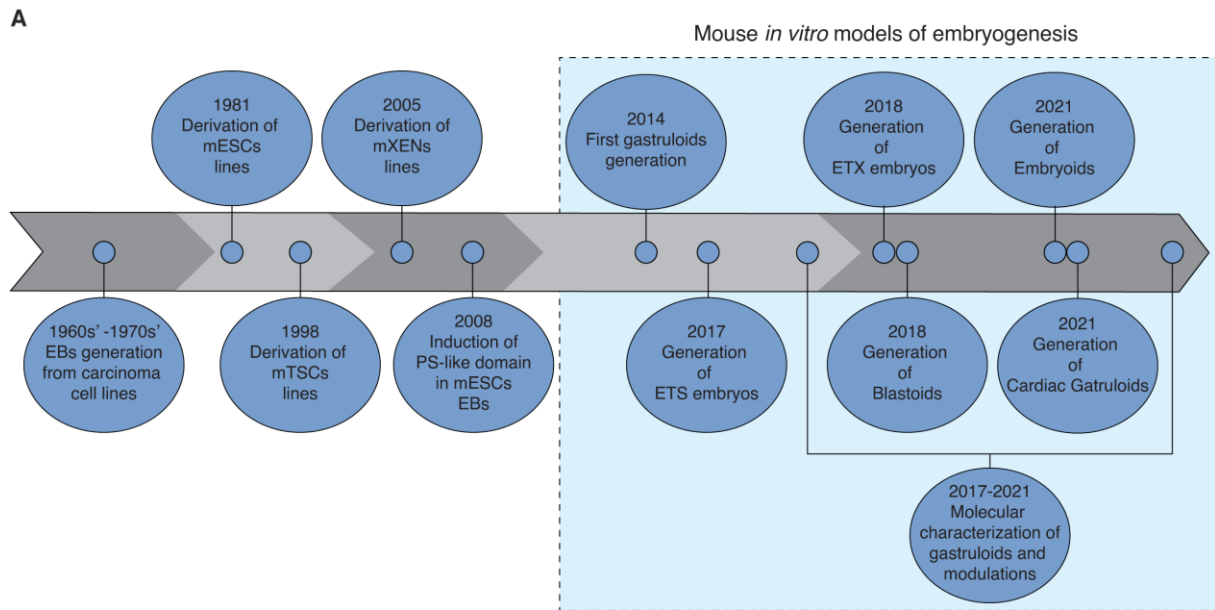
A

Mouse *in vitro* models of embryogenesis

1981 Derivation of mESCs lines

2005 Derivation of mXENs lines

2014 First gastruloids generation

2018 Generation of ETX embryos

2021 Generation of Embryoids

1960s' -1970s' EBs generation from carcinoma cell lines

1998 Derivation of mTSCs lines

2008 Induction of PS-like domain in mESCs EBs

2017 Generation of ETS embryos

2018 Generation of Blastoids

2021 Generation of Cardiac Gatruloids

2017-2021 Molecular characterization of gastruloids and modulations